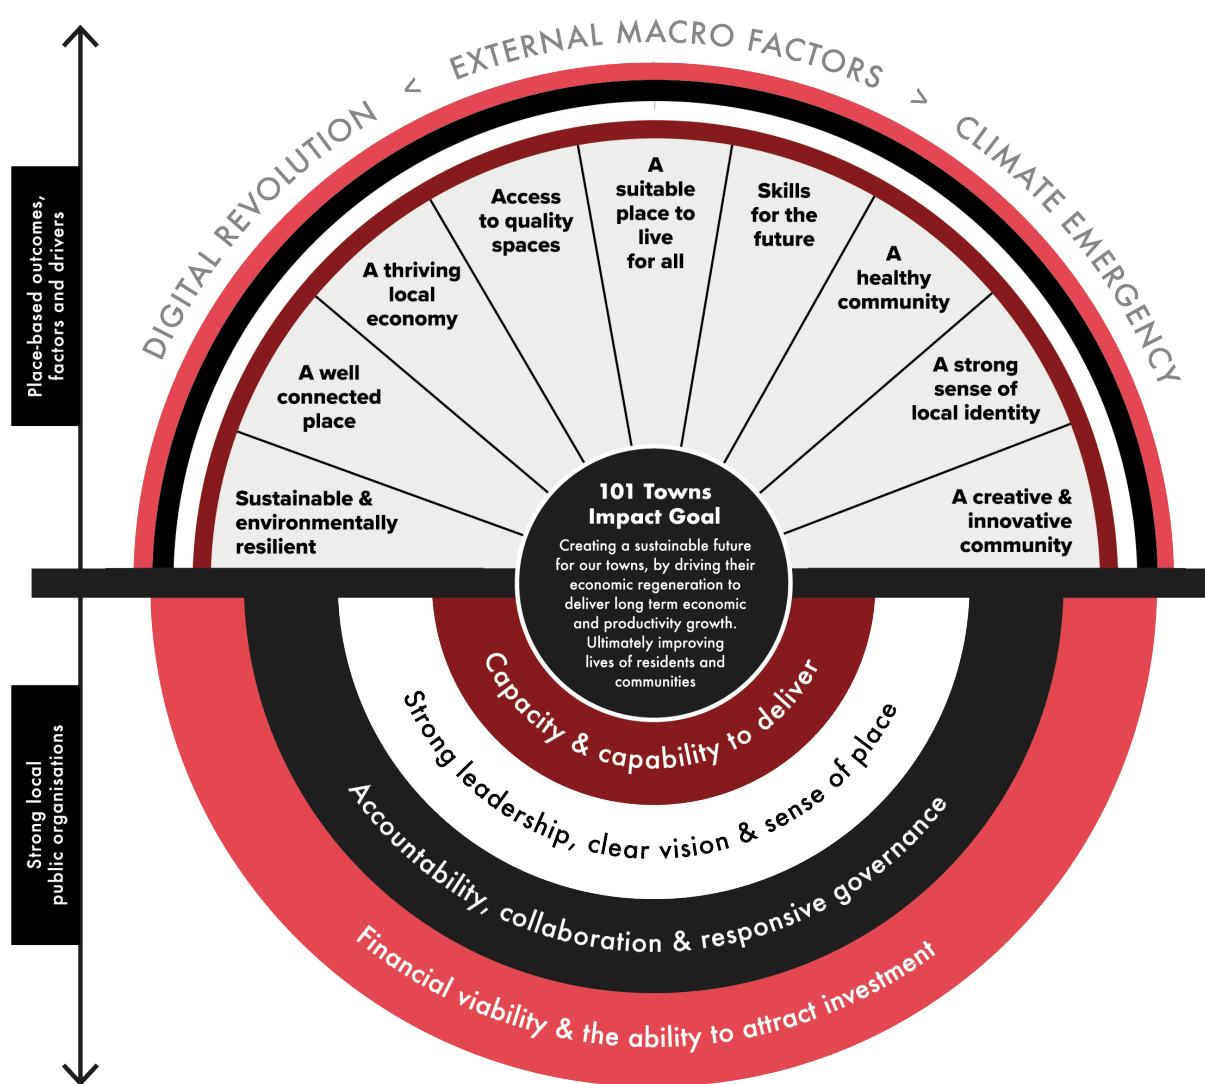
Place-based outcomes, factors and drivers

DIGITAL REVOLUTION < EXTERNAL MACRO FACTORS > CLIMATE EMERGENCY

Sustainable & environmentally resilient

A well connected place

A thriving local economy

Access to quality spaces

A suitable place to live for all

Skills for the future

A healthy community

A strong sense of local identity

A creative & innovative community

101 Towns Impact Goal

Creating a sustainable future for our towns, by driving their economic regeneration to deliver long term economic and productivity growth. Ultimately improving lives of residents and communities

Strong local public organisations

Capacity & capability to deliver

Strong leadership, clear vision & sense of place

Accountability, collaboration & responsive governance

Financial viability & the ability to attract investment